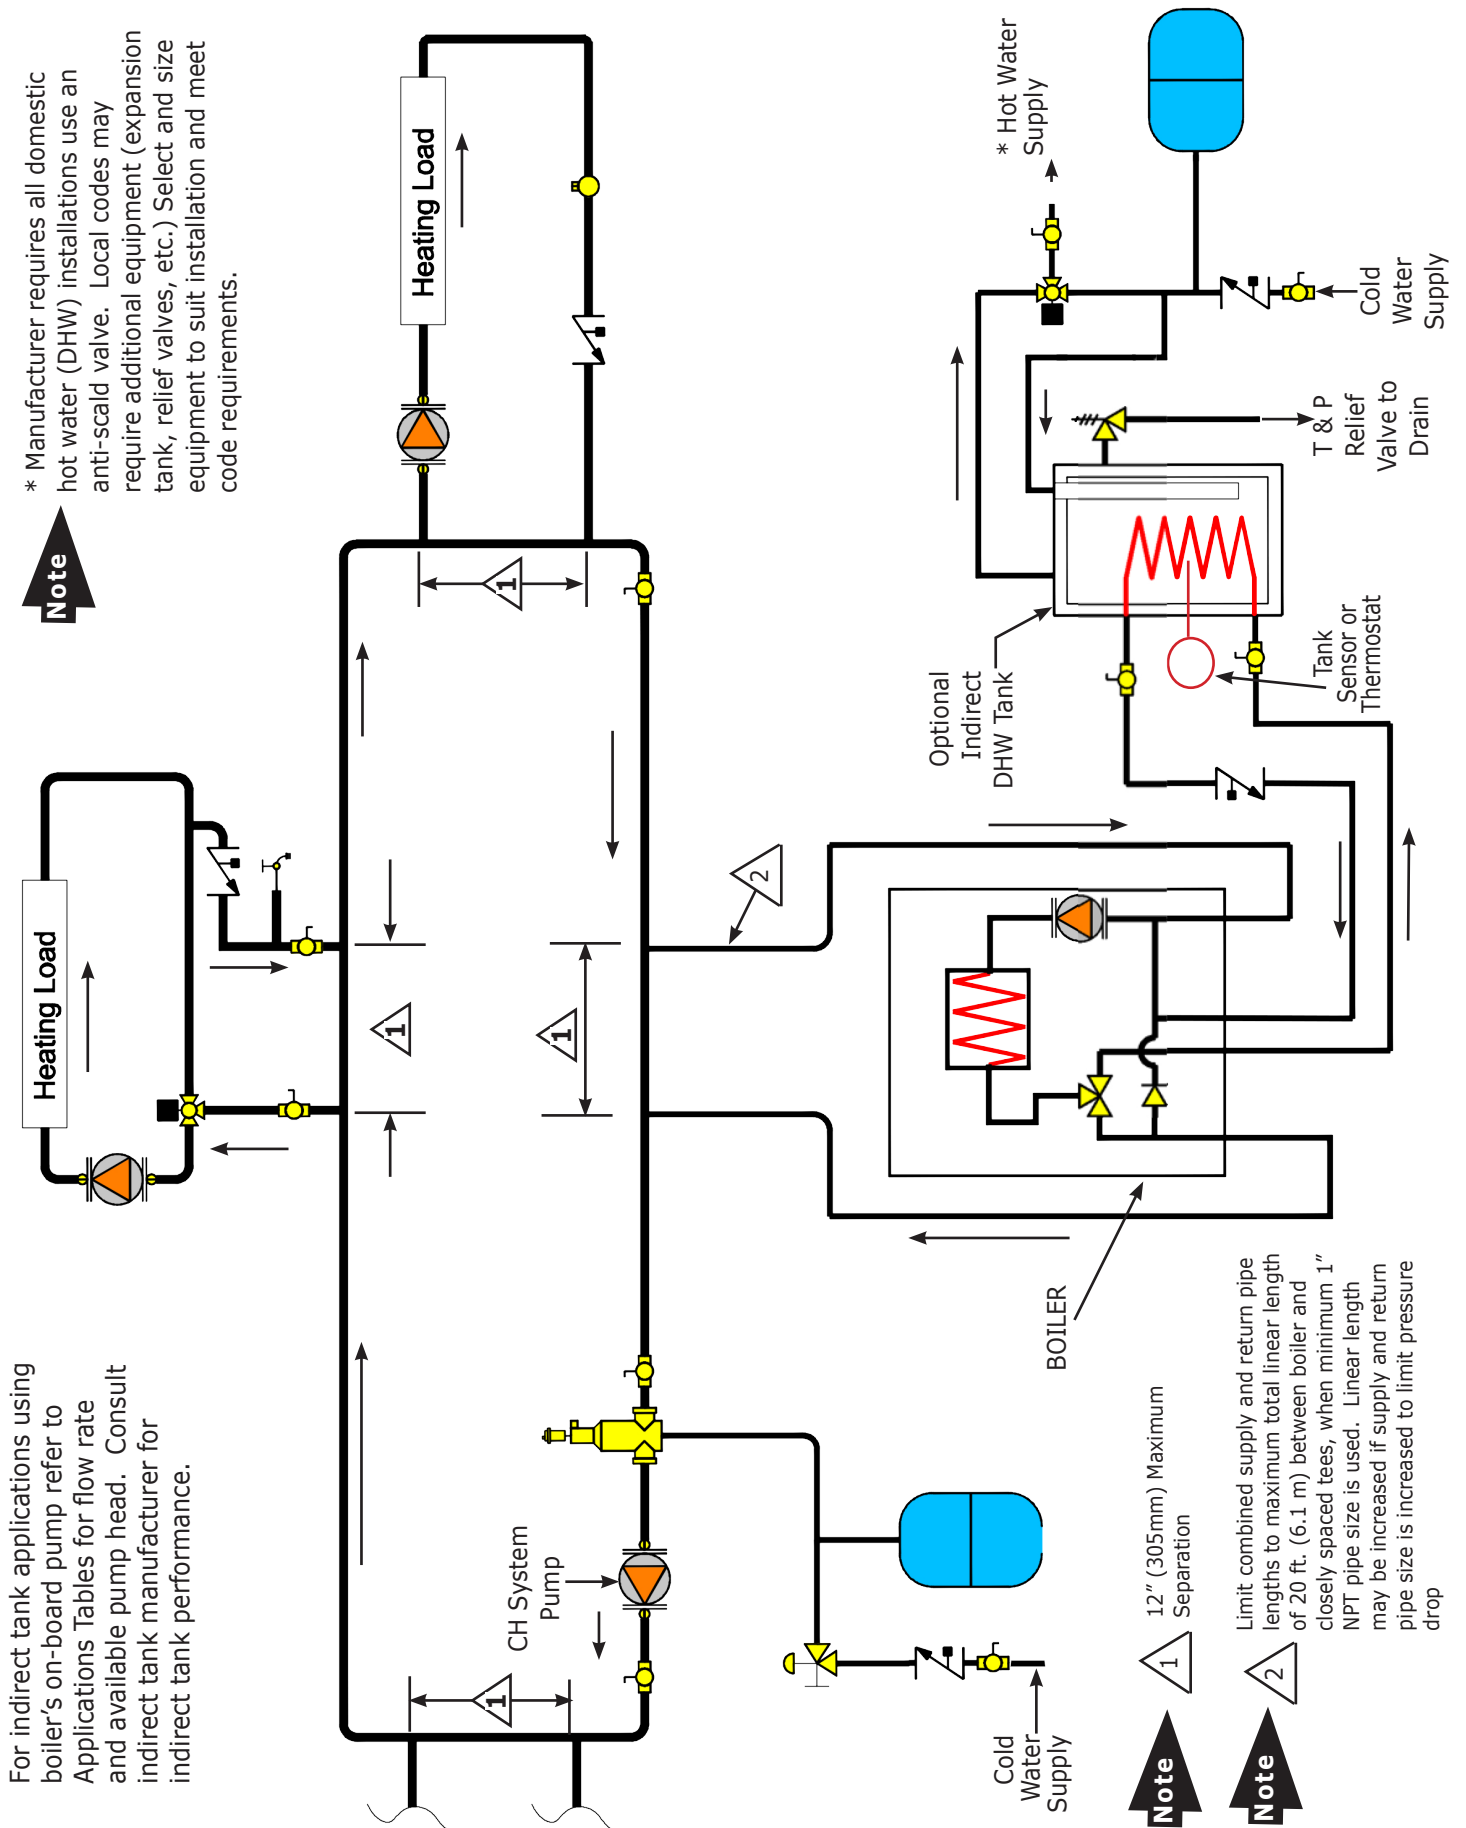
Note

* Manufacturer requires all domestic hot water (DHW) installations use an anti-scald valve. Local codes may require additional equipment (expansion tank, relief valves, etc.) Select and size equipment to suit installation and meet code requirements.

Heating Load

Heating Load

* Hot Water Supply

Cold Water Supply

T & P Relief Valve to Drain

Optional Indirect DHW Tank

Tank Sensor or Thermostat

1

1

1

1

2

BOILER

For indirect tank applications using boiler's on-board pump refer to Applications Tables for flow rate and available pump head. Consult indirect tank manufacturer for indirect tank performance.

CH System Pump

Cold Water Supply

1 12" (305mm) Maximum Separation

Note

2 Limit combined supply and return pipe lengths to maximum total linear length of 20 ft. (6.1 m) between boiler and closely spaced tees, when minimum 1" NPT pipe size is used. Linear length may be increased if supply and return pipe size is increased to limit pressure drop

Note